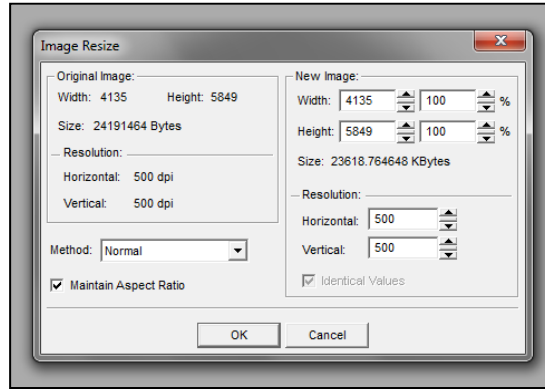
Image Resize

Original Image:
Width: 4135 Height: 5849
Size: 24191464 Bytes
Resolution:
Horizontal: 500 dpi
Vertical: 500 dpi

New Image:
Width: 4135 100 %
Height: 5849 100 %
Size: 23618.764648 KBytes
Resolution:
Horizontal: 500
Vertical: 500
Identical Values

Method: Normal
Maintain Aspect Ratio

OK Cancel